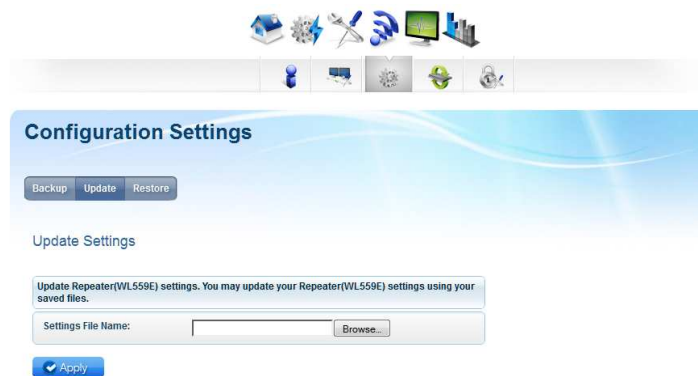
Configuration Settings

Backup Update Restore

Update Settings

Update Repeater(WL559E) settings. You may update your Repeater(WL559E) settings using your saved files.

Settings File Name: Browse...

Apply